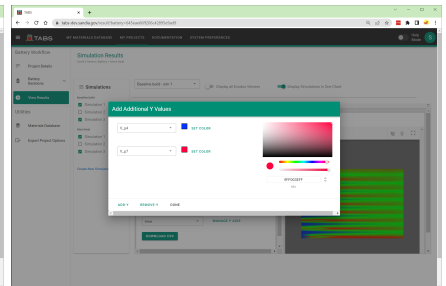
TABS

tabs.dev.sandia.gov/recent/battery/645ae609f2854c8285e0ad9

TABS MY MATERIALS DATABASE MY PROJECTS DOCUMENTATION SYSTEM PREFERENCES

Battery Workflow

Project Details

Battery Structure

View Results

Utilities

Materials Database

Export Project Options

Simulation Results

Simulations

Baseline build - sim 1

Simulation 1

Simulation 2

Simulation 3

Simulation 1

Simulation 2

Simulation 3

Add Additional Y Values

V_p4

SET COLOR

V_p7

SET COLOR

#FF00EFF

ADD

REMOVE Y

DONE

DOWNLOAD CSV

S